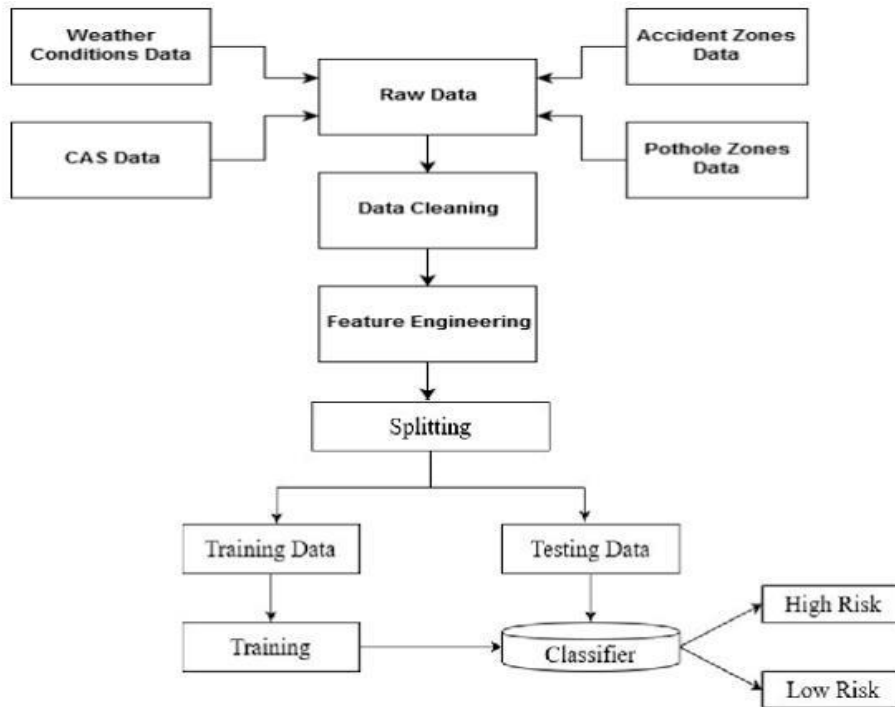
Weather Conditions Data

Accident Zones Data

Raw Data

CAS Data

Pothole Zones Data

Data Cleaning

Feature Engineering

Splitting

Training Data

Testing Data

Training

Classifier

High Risk

Low Risk